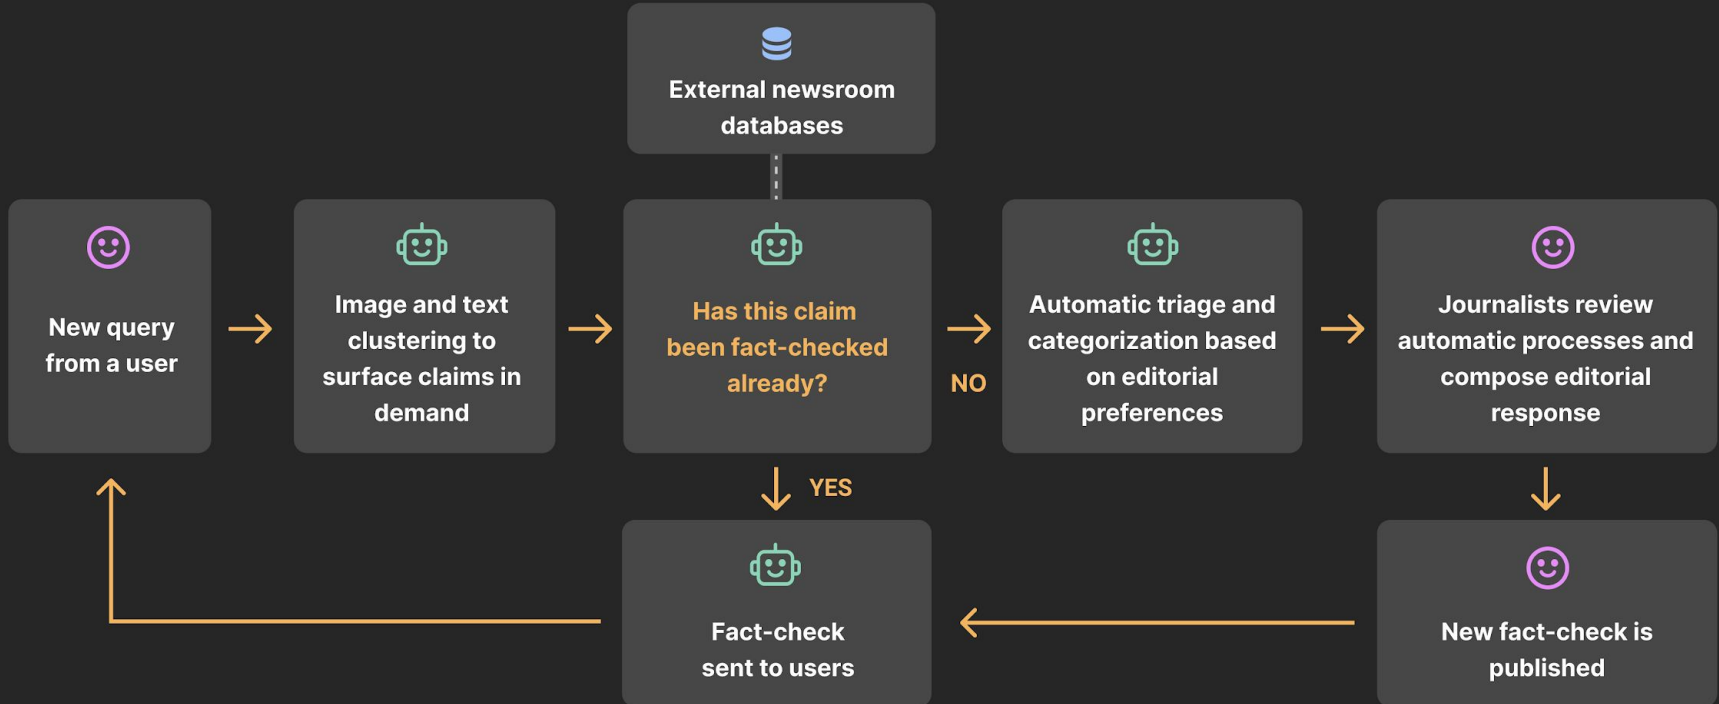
External newsroom databases

New query from a user

Image and text clustering to surface claims in demand

Has this claim been fact-checked already?

NO

Automatic triage and categorization based on editorial preferences

Journalists review automatic processes and compose editorial response

YES

Fact-check sent to users

New fact-check is published